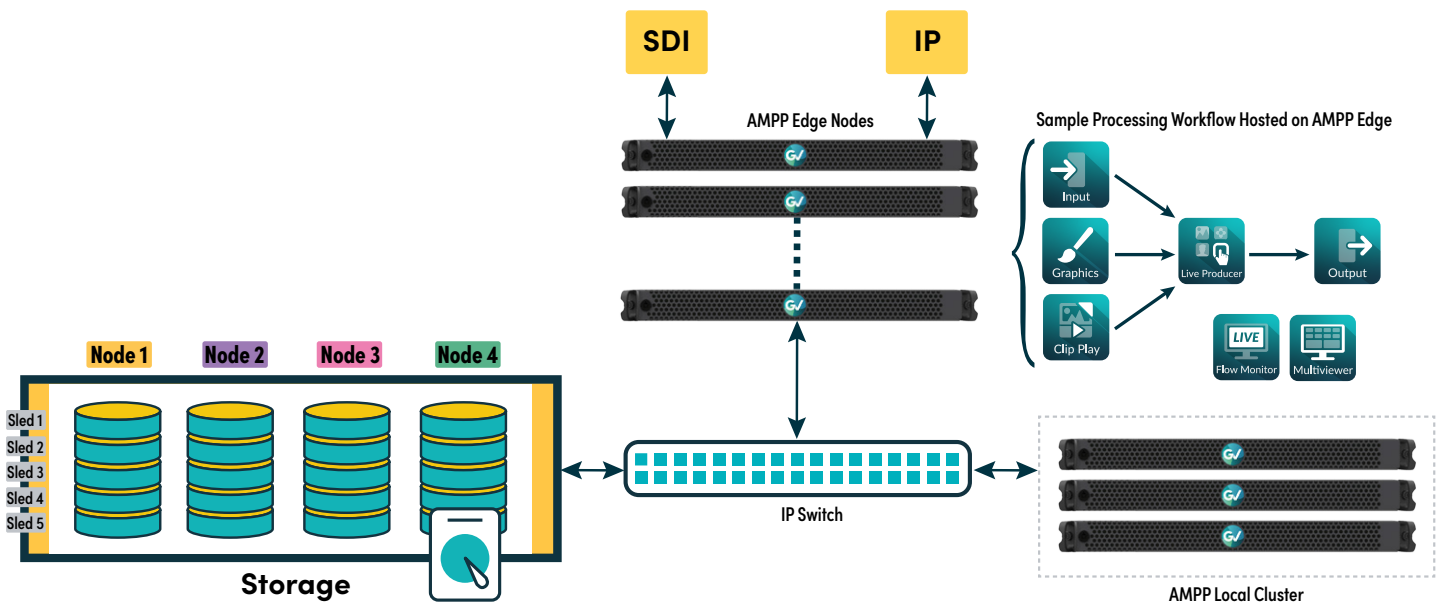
SDI

IP

AMPP Edge Nodes

Sample Processing Workflow Hosted on AMPP Edge

Input

Graphics

Clip Play

Live Producer

Output

LIVE

Flow Monitor

Multiviewer

Node 1

Node 2

Node 3

Node 4

Sled 1
Sled 2
Sled 3
Sled 4
Sled 5

Storage

IP Switch

AMPP Local Cluster